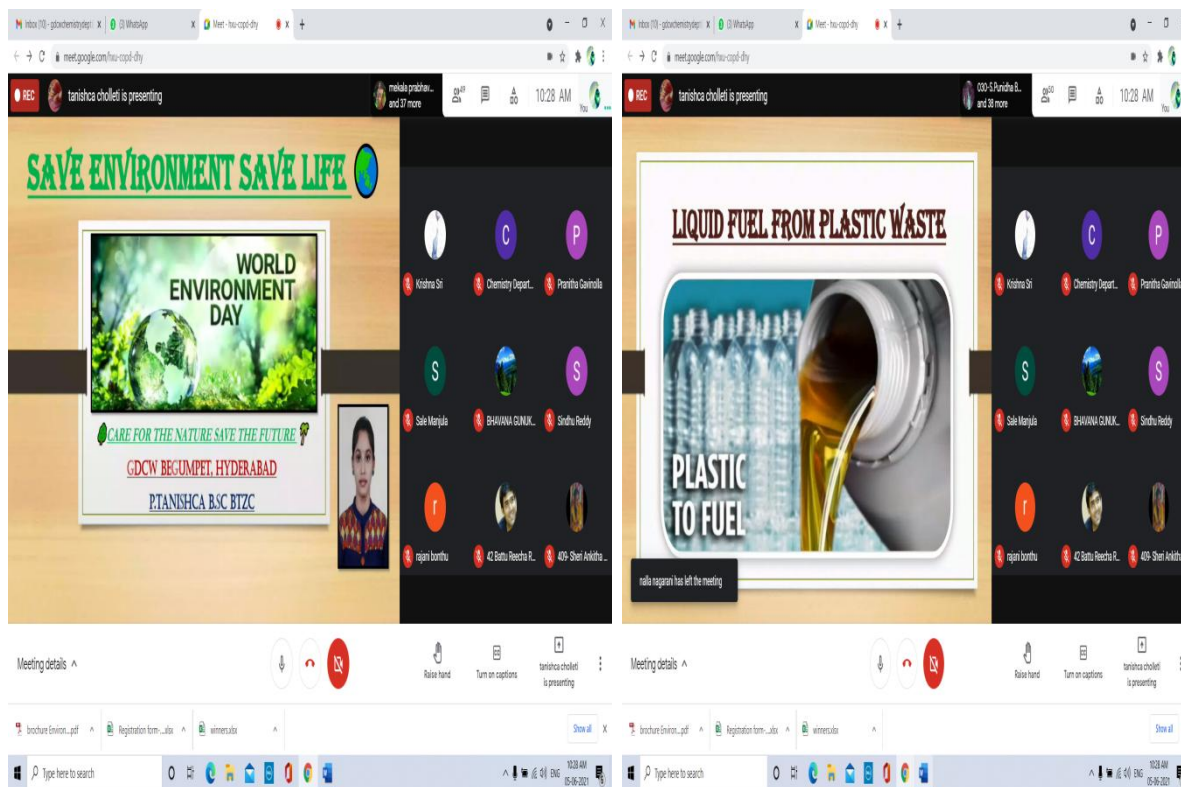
Inbox (10) - gdcwchemistrydept | (3) WhatsApp | Meet - hsu-copd-dhy

meet.google.com/hsu-copd-dhy

REC tanishca cholleti is presenting

mekala prabhav... and 37 more

10:28 AM

You

SAVE ENVIRONMENT SAVE LIFE

WORLD ENVIRONMENT DAY

CARE FOR THE NATURE SAVE THE FUTURE

GDCW BEGUMPET, HYDERABAD

P.TANISHCA B.SC BTZC

Krishna Sri

Chemistry Depart...

Pranitha Gavinolla

Saie Manjula

BHAVANA GUNUK...

Sindhu Reddy

rajani bonthu

42 Battu Reecha R...

409- Sheri Ankitha...

Meeting details

Raise hand

Turn on captions

tanishca cholleti is presenting

brochure Environ....pdf

Registration form-....xlsx

winners.xlsx

Show all

Type here to search

10:28 AM 05-06-2021

ENG

Inbox (10) - gdcwchemistrydept | (3) WhatsApp | Meet - hsu-copd-dhy

meet.google.com/hsu-copd-dhy

REC tanishca cholleti is presenting

030-S.Punidha B... and 38 more

10:28 AM

You

LIQUID FUEL FROM PLASTIC WASTE

PLASTIC TO FUEL

nalla nagarani has left the meeting

Krishna Sri

Chemistry Depart...

Pranitha Gavinolla

Saie Manjula

BHAVANA GUNUK...

Sindhu Reddy

rajani bonthu

42 Battu Reecha R...

409- Sheri Ankitha

Meeting details

Raise hand

Turn on captions

tanishca cholleti is presenting

brochure Environ....pdf

Registration form-....xlsx

winners.xlsx

Show all

Type here to search

10:28 AM 05-06-2021

ENG